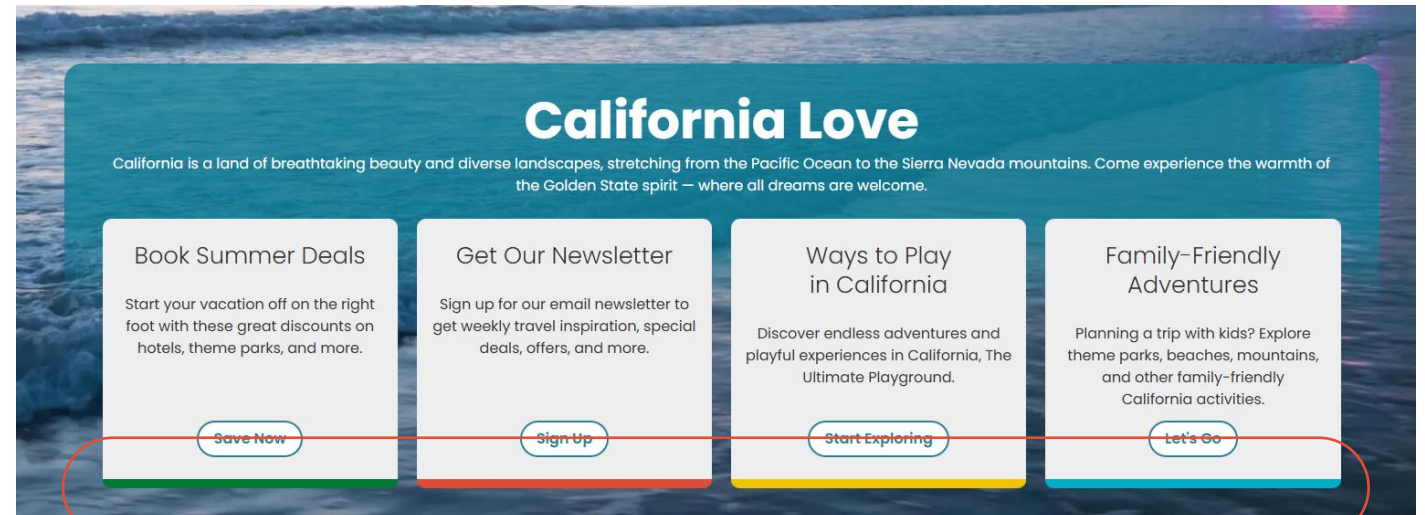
California Love

California is a land of breathtaking beauty and diverse landscapes, stretching from the Pacific Ocean to the Sierra Nevada mountains. Come experience the warmth of the Golden State spirit — where all dreams are welcome.

Book Summer Deals

Start your vacation off on the right foot with these great discounts on hotels, theme parks, and more.

Save Now

Get Our Newsletter

Sign up for our email newsletter to get weekly travel inspiration, special deals, offers, and more.

Sign Up

Ways to Play in California

Discover endless adventures and playful experiences in California, The Ultimate Playground.

Start Exploring

Family-Friendly Adventures

Planning a trip with kids? Explore theme parks, beaches, mountains, and other family-friendly California activities.

Let's Go